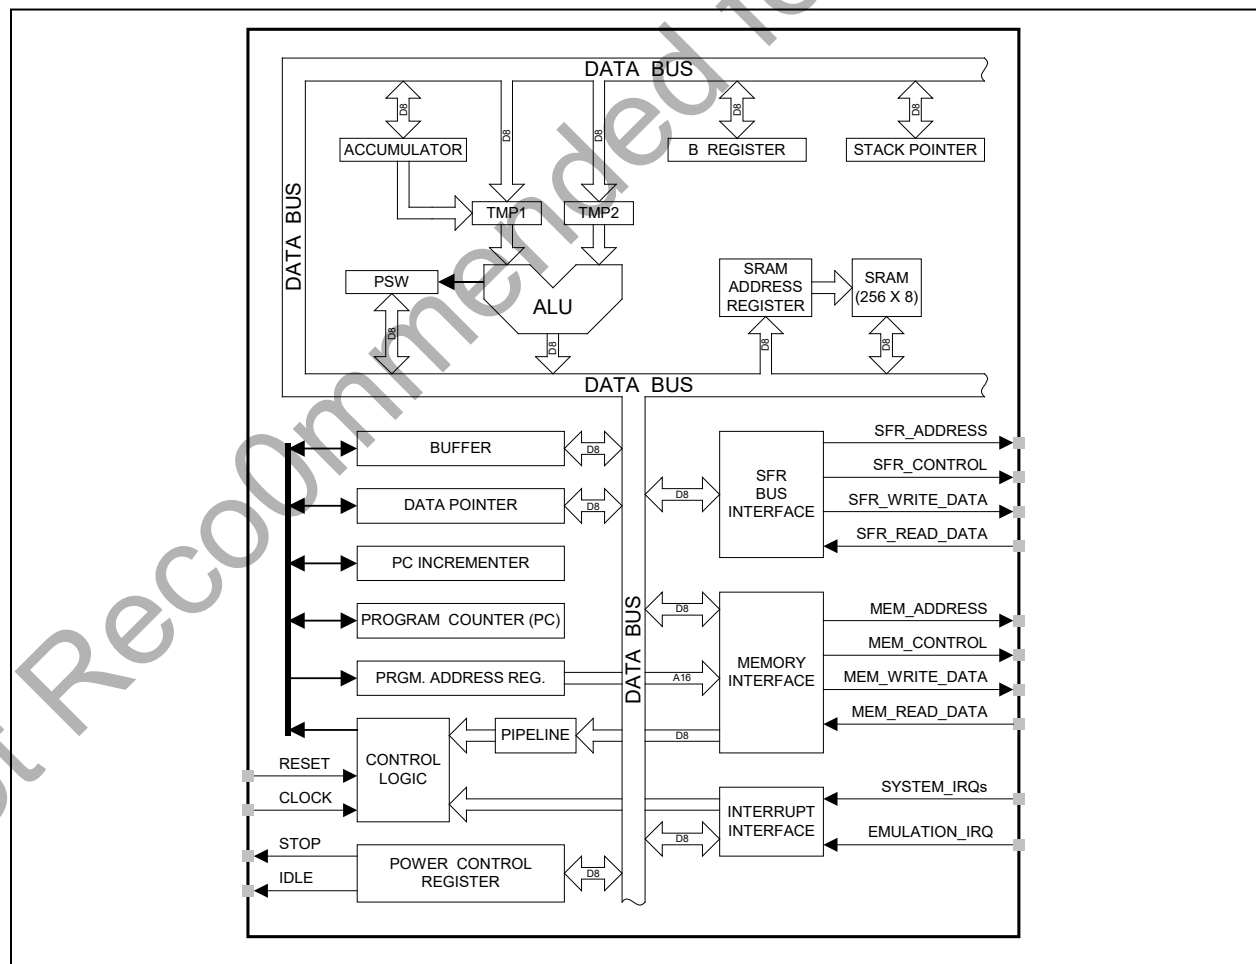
Not Recommended for New Design

DATA BUS

D8

ACCUMULATOR

D8

D8

D8

B REGISTER

D8

STACK POINTER

DATA BUS

TMP1

TMP2

PSW

ALU

SRAM ADDRESS REGISTER

SRAM (256 X 8)

D8

D8

D8

D8

DATA BUS

BUFFER

D8

DATA POINTER

D8

PC INCREMENTER

PROGRAM COUNTER (PC)

PRGM. ADDRESS REG.

A16

PIPELINE

D8

CONTROL LOGIC

RESET

CLOCK

STOP

IDLE

POWER CONTROL REGISTER

D8

DATA BUS

D8

SFR BUS INTERFACE

SFR_ADDRESS

SFR_CONTROL

SFR_WRITE_DATA

SFR_READ_DATA

D8

MEMORY INTERFACE

MEM_ADDRESS

MEM_CONTROL

MEM_WRITE_DATA

MEM_READ_DATA

INTERRUPT INTERFACE

D8

SYSTEM_IRQs

EMULATION_IRQ